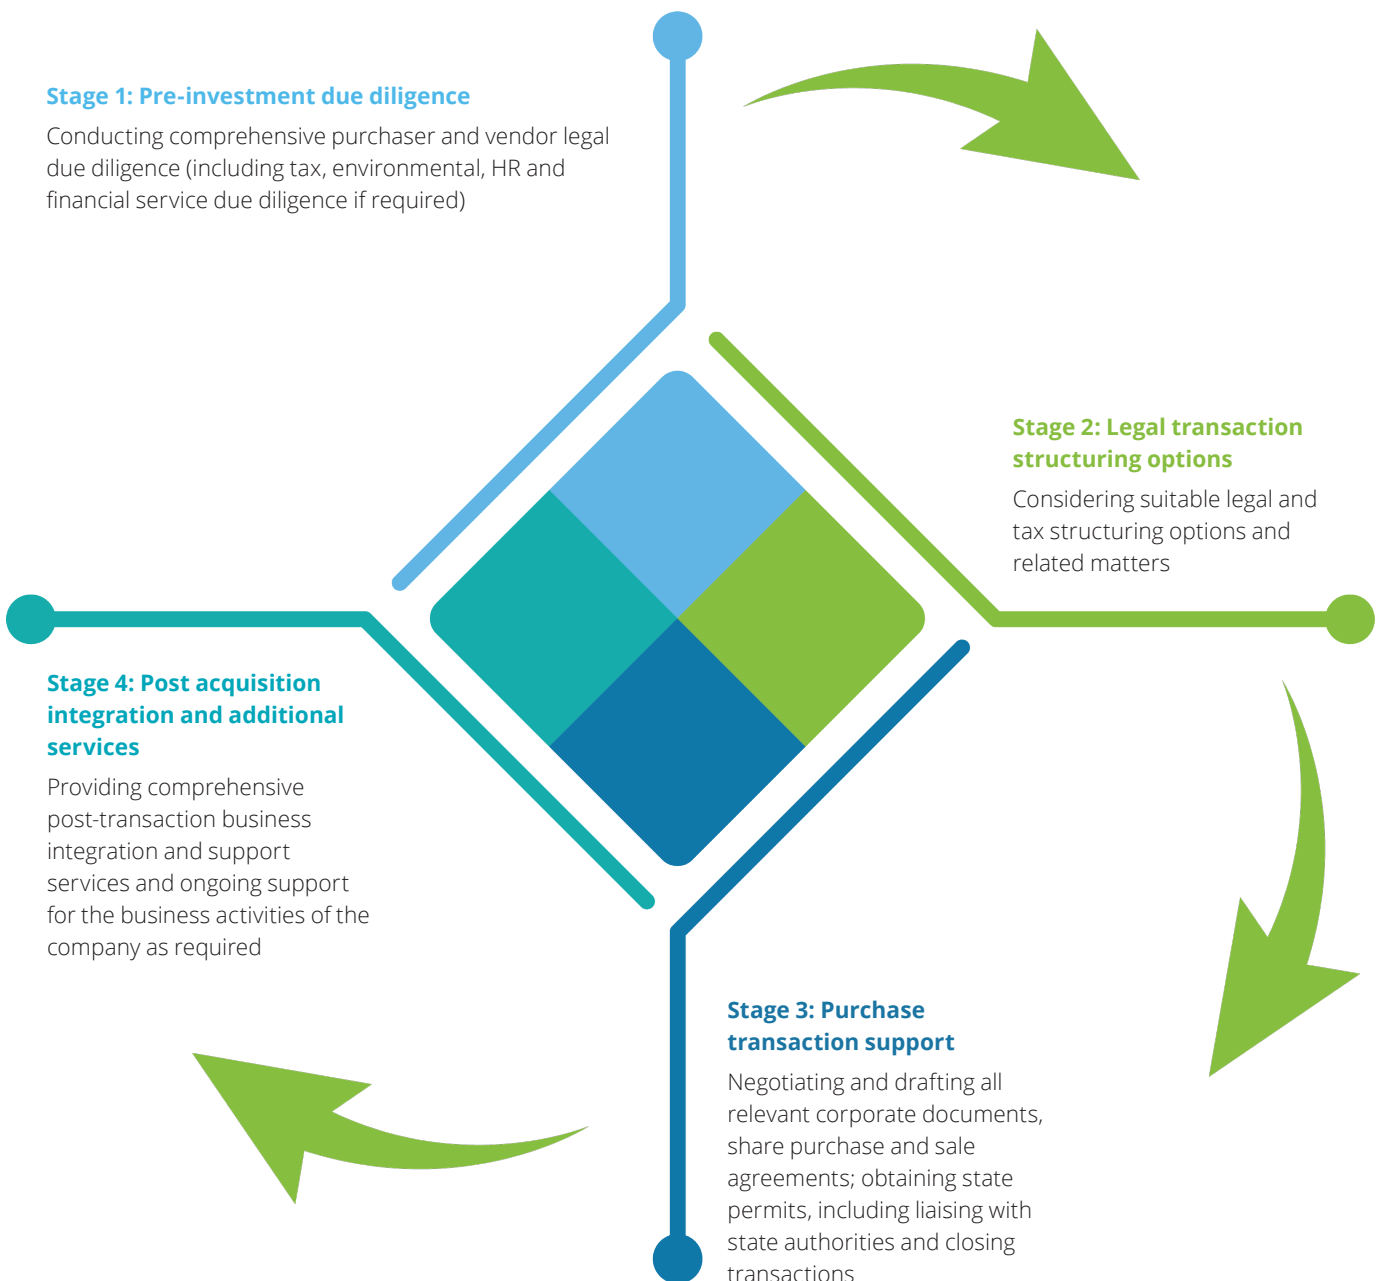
Stage 1: Pre-investment due diligence

Conducting comprehensive purchaser and vendor legal due diligence (including tax, environmental, HR and financial service due diligence if required)

Stage 2: Legal transaction structuring options

Considering suitable legal and tax structuring options and related matters

Stage 3: Purchase transaction support

Negotiating and drafting all relevant corporate documents, share purchase and sale agreements; obtaining state permits, including liaising with state authorities and closing transactions

Stage 4: Post acquisition integration and additional services

Providing comprehensive post-transaction business integration and support services and ongoing support for the business activities of the company as required